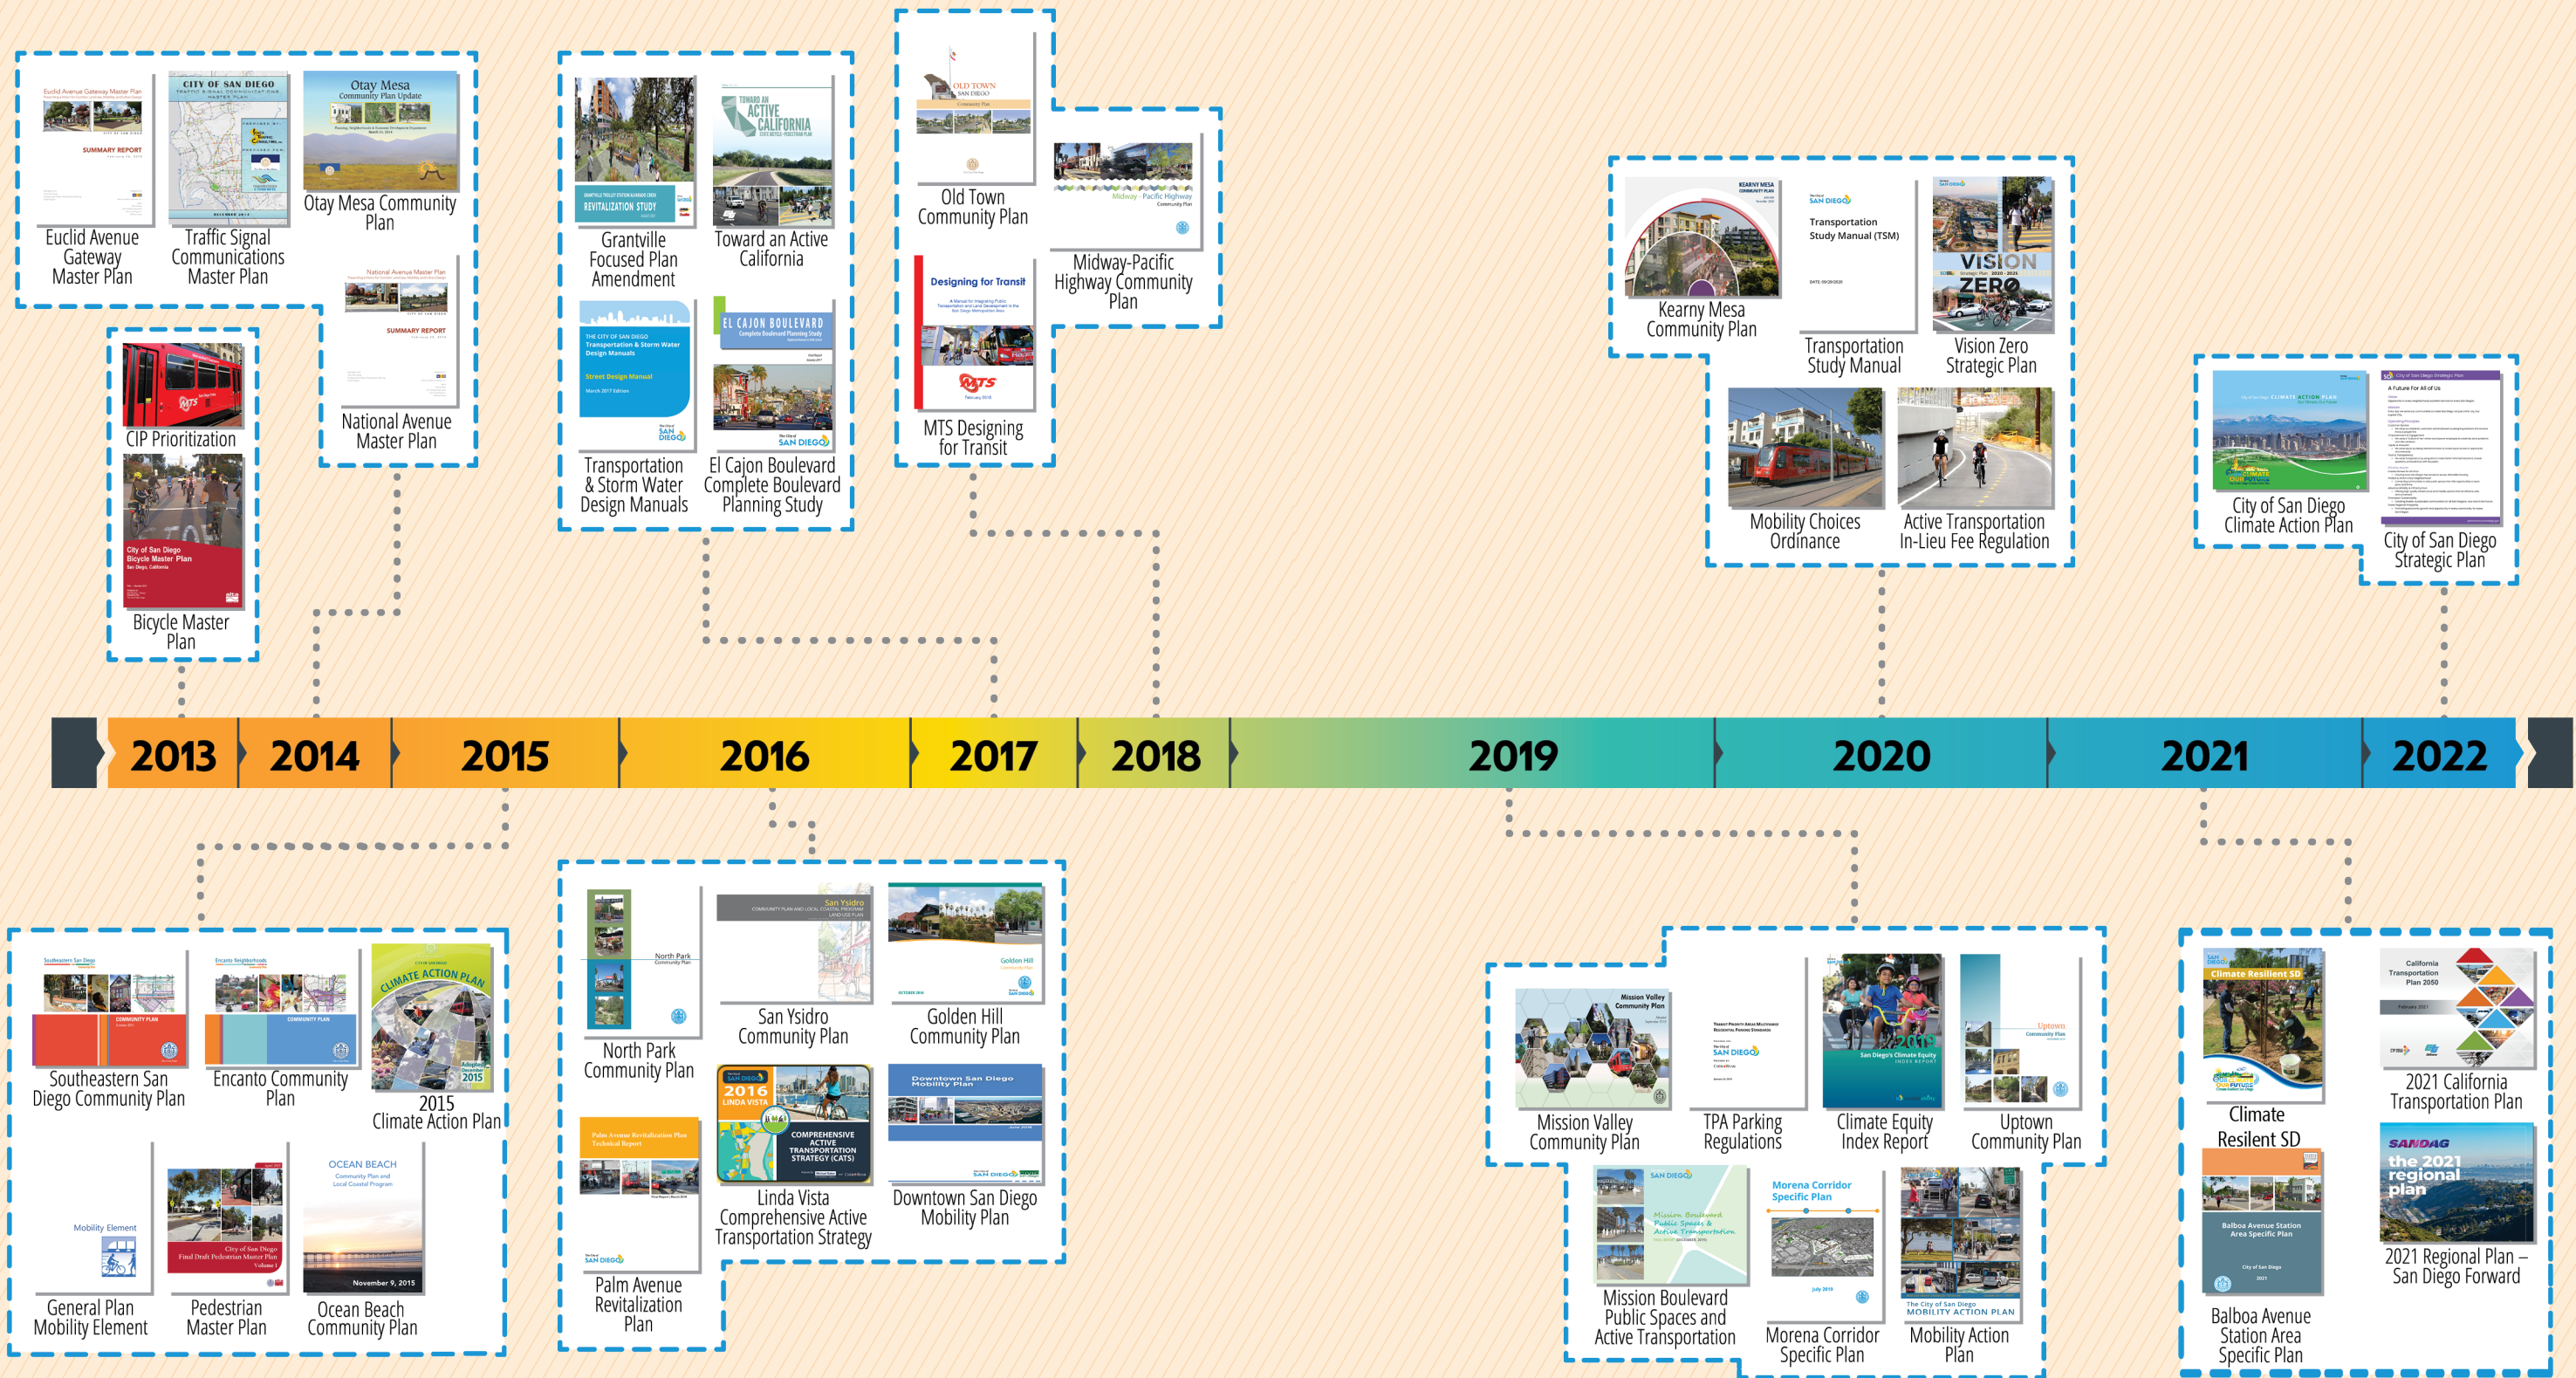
Euclid Avenue Gateway Master Plan
SUMMARY REPORT
Euclid Avenue Gateway Master Plan

CITY OF SAN DIEGO
TRAFFIC SIGNAL COMMUNICATIONS MASTER PLAN
Traffic Signal Communications Master Plan

Otay Mesa Community Plan Update
Otay Mesa Community Plan

National Avenue Master Plan
SUMMARY REPORT
National Avenue Master Plan

CIP Prioritization

City of San Diego Bicycle Master Plan
Bicycle Master Plan

REVITALIZATION STUDY
Grantville Focused Plan Amendment

TOWARD AN ACTIVE CALIFORNIA
Toward an Active California

THE CITY OF SAN DIEGO Transportation & Storm Water Design Manuals
Street Design Manual
Transportation & Storm Water Design Manuals

EL CAJON BOULEVARD
Complete Boulevard Planning Study
El Cajon Boulevard Complete Boulevard Planning Study

OLD TOWN SAN DIEGO
Old Town Community Plan

Designing for Transit
MTS
MTS Designing for Transit

Midway - Pacific Highway
Midway-Pacific Highway Community Plan

KEARNY MESA COMMUNITY PLAN
Kearny Mesa Community Plan

SAN DIEGO
Transportation Study Manual (TSM)
Transportation Study Manual

VISION ZERO
Strategic Plan 2020 - 2021
Vision Zero Strategic Plan

Mobility Choices Ordinance

Active Transportation In-Lieu Fee Regulation

CLIMATE ACTION PLAN
City of San Diego Climate Action Plan

City of San Diego Strategic Plan
A Future For All of Us
City of San Diego Strategic Plan

2013
2014
2015
2016
2017
2018
2019
2020
2021
2022

Southeastern San Diego
COMMUNITY PLAN
Southeastern San Diego Community Plan

Encanto Neighborhoods
COMMUNITY PLAN
Encanto Community Plan

CLIMATE ACTION PLAN
2015
2015 Climate Action Plan

Mobility Element
General Plan Mobility Element

City of San Diego
Final Draft Pedestrian Master Plan
Pedestrian Master Plan

OCEAN BEACH
Community Plan and Local Coastal Program
November 9, 2015
Ocean Beach Community Plan

North Park Community Plan
North Park Community Plan

San Ysidro
San Ysidro Community Plan

Golden Hill Community Plan
Golden Hill Community Plan

Palm Avenue Revitalization Plan Technical Report
Palm Avenue Revitalization Plan

SAN DIEGO
2016
LINDA VISTA
COMPREHENSIVE ACTIVE TRANSPORTATION STRATEGY (CATS)
Linda Vista Comprehensive Active Transportation Strategy

Downtown San Diego Mobility Plan
Downtown San Diego Mobility Plan

Mission Valley Community Plan
Mission Valley Community Plan

SAN DIEGO
TPA Parking Regulations

2019
San Diego's Climate Equity Index Report
Climate Equity Index Report

Uptown Community Plan
Uptown Community Plan

SAN DIEGO
Mission Boulevard Public Spaces & Active Transportation
Mission Boulevard Public Spaces and Active Transportation

Morena Corridor Specific Plan
Morena Corridor Specific Plan

The City of San Diego MOBILITY ACTION PLAN
Mobility Action Plan

Climate Resilient SD
Climate Resilient SD

California Transportation Plan 2050
2021 California Transportation Plan

Balboa Avenue Station Area Specific Plan
Balboa Avenue Station Area Specific Plan

SANDAG
the 2021 regional plan
2021 Regional Plan – San Diego Forward